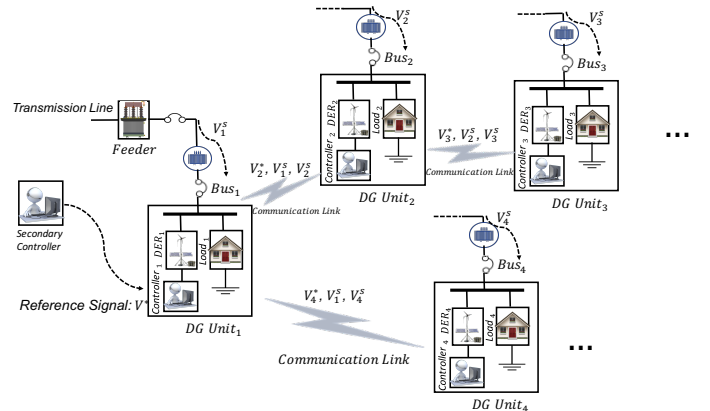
Transmission Line

Feeder

$V_1^s$

$Bus_1$

Secondary Controller

Reference Signal: $V^*$

$DER_1$

$Load_1$

$Controller_1$

$DG\ Unit_1$

$V_2^*,\ V_1^s,\ V_2^s$

Communication Link

$V_2^s$

$Bus_2$

$DER_2$

$Load_2$

$Controller_2$

$DG\ Unit_2$

$V_3^*,\ V_2^s,\ V_3^s$

Communication Link

$V_3^s$

$Bus_3$

$DER_3$

$Load_3$

$Controller_3$

$DG\ Unit_3$

...

$V_4^*,\ V_1^s,\ V_4^s$

Communication Link

$V_4^s$

$Bus_4$

$DER_4$

$Load_4$

$Controller_4$

$DG\ Unit_4$

...